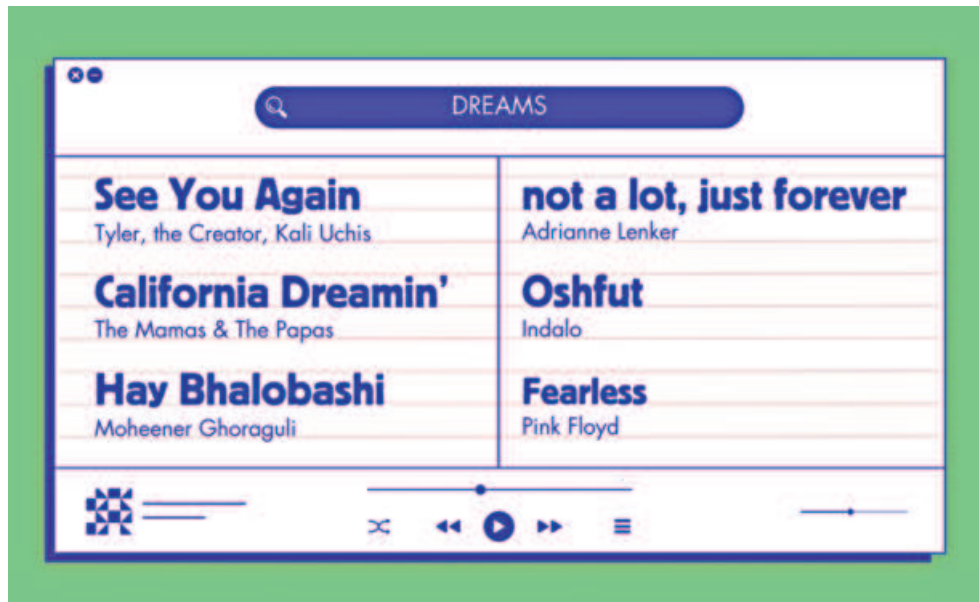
DREAMS

See You Again
Tyler, the Creator, Kali Uchis

California Dreamin'
The Mamas & The Papas

Hay Bhalobashi
Moheener Ghoraguli

not a lot, just forever
Adrianne Lenker

Oshfut
Indalo

Fearless
Pink Floyd